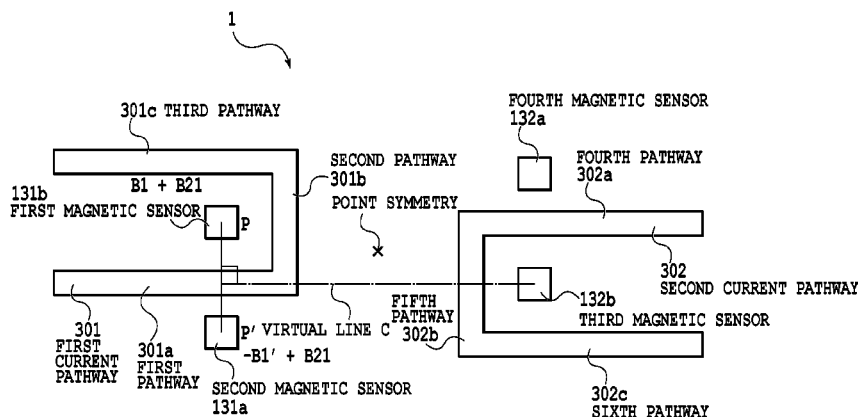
1

301c THIRD PATHWAY

FOURTH MAGNETIC SENSOR
132a

SECOND PATHWAY
301b

FOURTH PATHWAY
302a

B1 + B21

131b
FIRST MAGNETIC SENSOR

P

POINT SYMMETRY

302
SECOND CURRENT PATHWAY

FIFTH PATHWAY
302b

132b
THIRD MAGNETIC SENSOR

301
FIRST CURRENT PATHWAY

301a
FIRST PATHWAY

P' VIRTUAL LINE C
-B1' + B21

SECOND MAGNETIC SENSOR
131a

302c
SIXTH PATHWAY